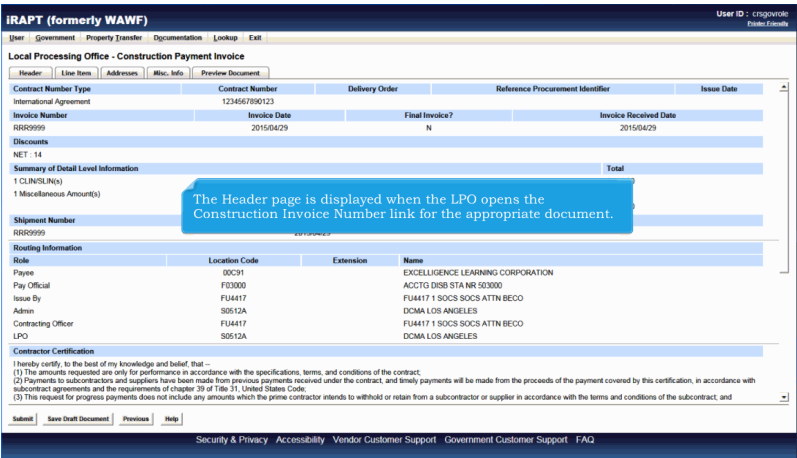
iRAPT (formerly WAWF)

User ID : crsgovrole
Printer Friendly

User Government Property Transfer Documentation Lookup Exit

Local Processing Office - Construction Payment Invoice

Header Line Item Addresses Misc. Info Preview Document

| Contract Number Type | Contract Number | Delivery Order | Reference Procurement Identifier | Issue Date |
|---|---|---|---|---|
| International Agreement | 1234567890123 | | | |

| Invoice Number | Invoice Date | Final Invoice? | Invoice Received Date |
|---|---|---|---|
| RRR9999 | 2015/04/29 | N | 2015/04/29 |

Discounts
NET : 14

Summary of Detail Level Information
Total
1 CLIN/SLIN(s)
1 Miscellaneous Amount(s)

The Header page is displayed when the LPO opens the Construction Invoice Number link for the appropriate document.

Shipment Number
RRR9999

Routing Information

| Role | Location Code | Extension | Name |
|---|---|---|---|
| Payee | 00C91 | | EXCELLIGENCE LEARNING CORPORATION |
| Pay Official | F03000 | | ACCTG DISB STA NR 503000 |
| Issue By | FU4417 | | FU4417 1 SOCS SOCS ATTN BECO |
| Admin | S0512A | | DCMA LOS ANGELES |
| Contracting Officer | FU4417 | | FU4417 1 SOCS SOCS ATTN BECO |
| LPO | S0512A | | DCMA LOS ANGELES |

Contractor Certification
I hereby certify, to the best of my knowledge and belief, that --
(1) The amounts requested are only for performance in accordance with the specifications, terms, and conditions of the contract;
(2) Payments to subcontractors and suppliers have been made from previous payments received under the contract, and timely payments will be made from the proceeds of the payment covered by this certification, in accordance with subcontract agreements and the requirements of chapter 39 of Title 31, United States Code;
(3) This request for progress payments does not include any amounts which the prime contractor intends to withhold or retain from a subcontractor or supplier in accordance with the terms and conditions of the subcontract; and

Submit Save Draft Document Previous Help

Security & Privacy Accessibility Vendor Customer Support Government Customer Support FAQ